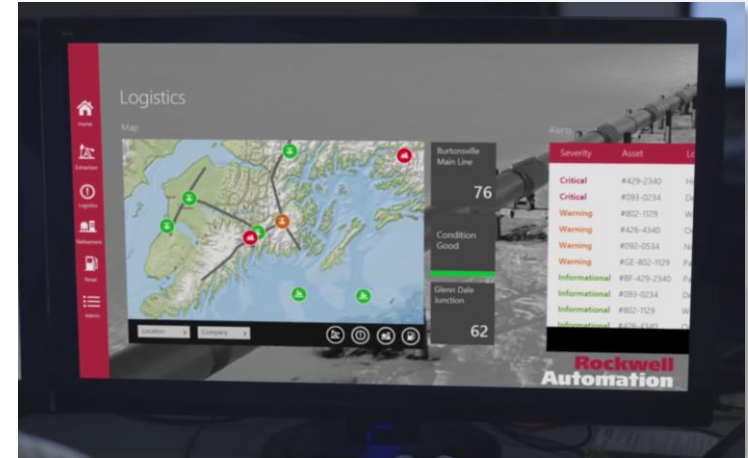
Home
Extraction
Logistics
Refinement
Retail
Admin

Logistics

Map

Location
Company

Burtonsville Main Line
76

Condition Good

Glenn Dale Junction
62

Alerts

| Severity | Asset | Lo |
|---|---|---|
| Critical | #429-2340 | |
| Critical | #093-0234 | |
| Warning | #802-1129 | |
| Warning | #426-4340 | |
| Warning | #092-0534 | |
| Warning | #GE-802-1129 | |
| Informational | #BF-429-2340 | |
| Informational | #093-0234 | |
| Informational | #802-1129 | |
| Informational | #426-4340 | |

Rockwell Automation